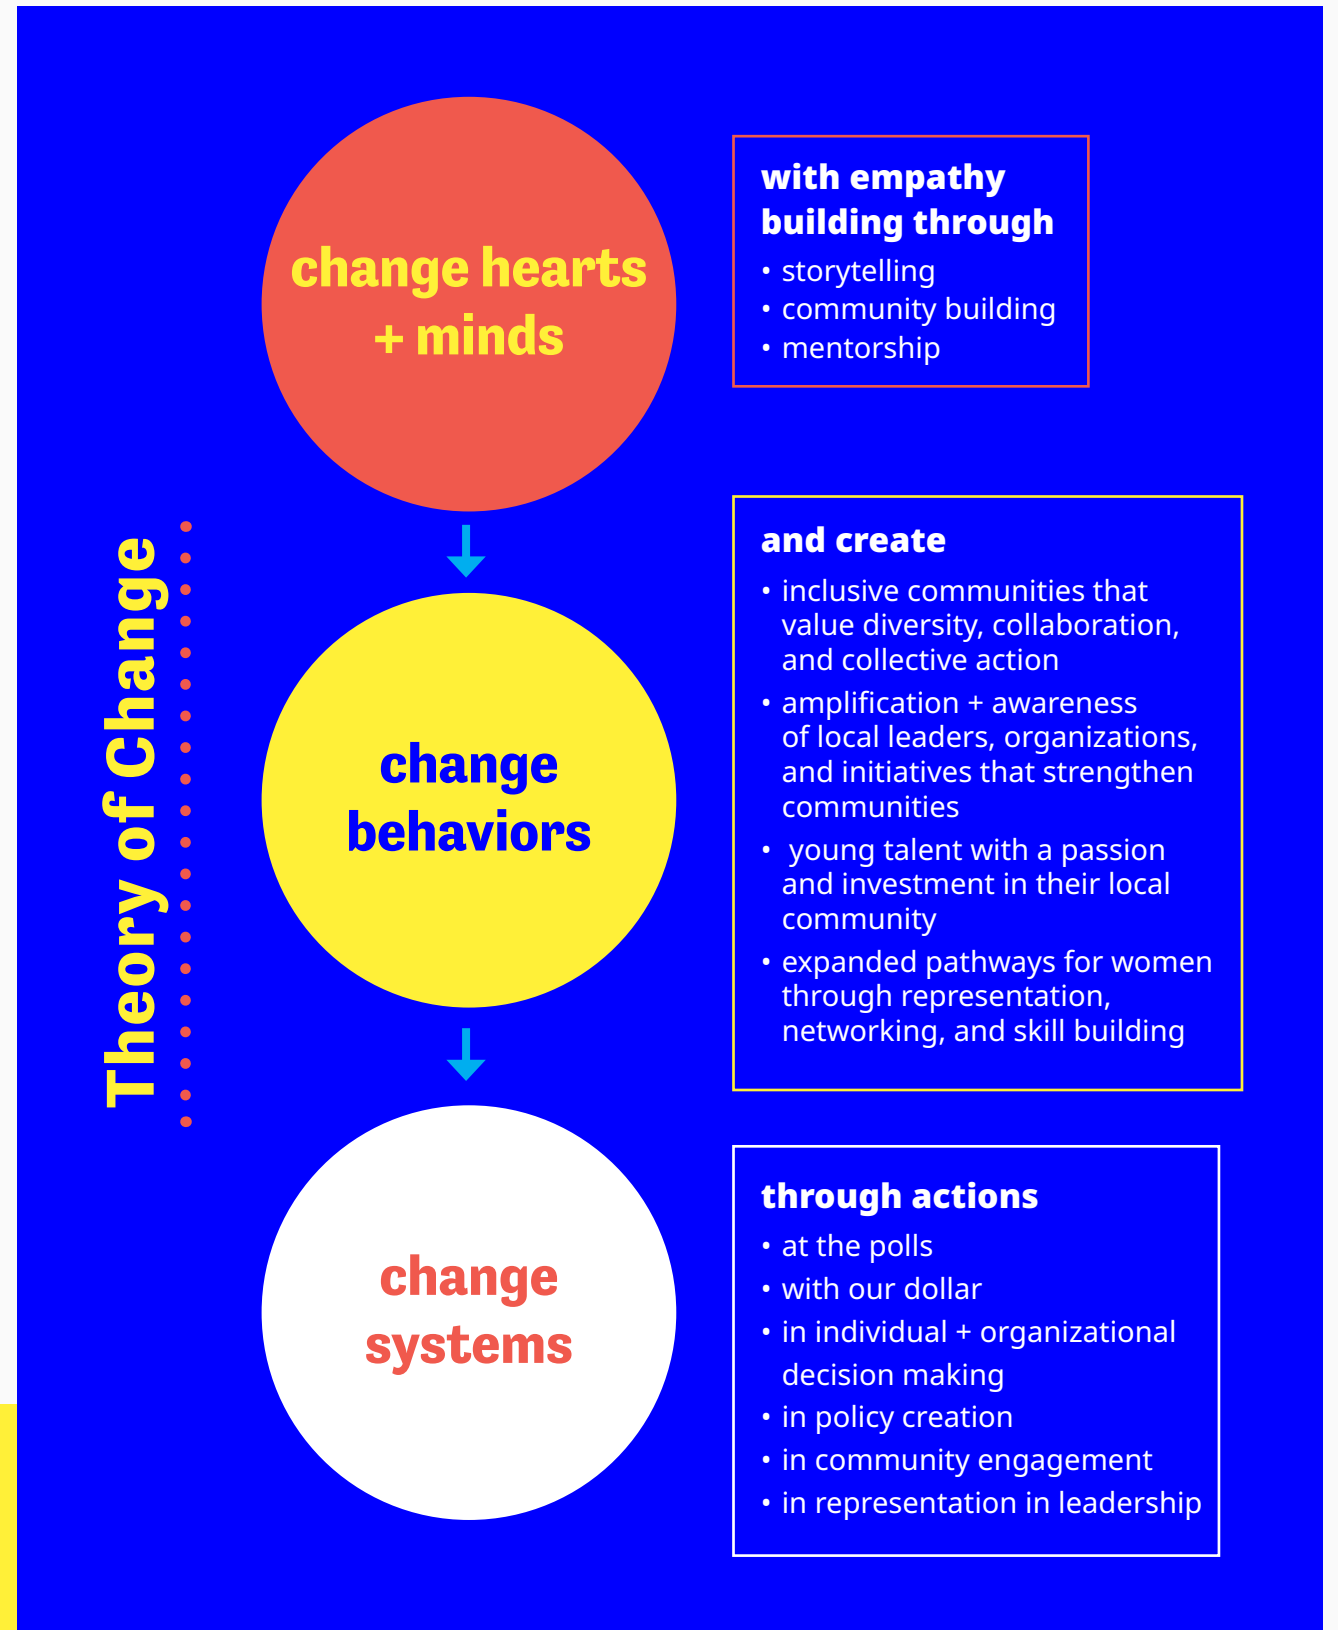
Theory of Change

change hearts + minds

with empathy building through
• storytelling
• community building
• mentorship

change behaviors

and create
• inclusive communities that value diversity, collaboration, and collective action
• amplification + awareness of local leaders, organizations, and initiatives that strengthen communities
• young talent with a passion and investment in their local community
• expanded pathways for women through representation, networking, and skill building

change systems

through actions
• at the polls
• with our dollar
• in individual + organizational decision making
• in policy creation
• in community engagement
• in representation in leadership